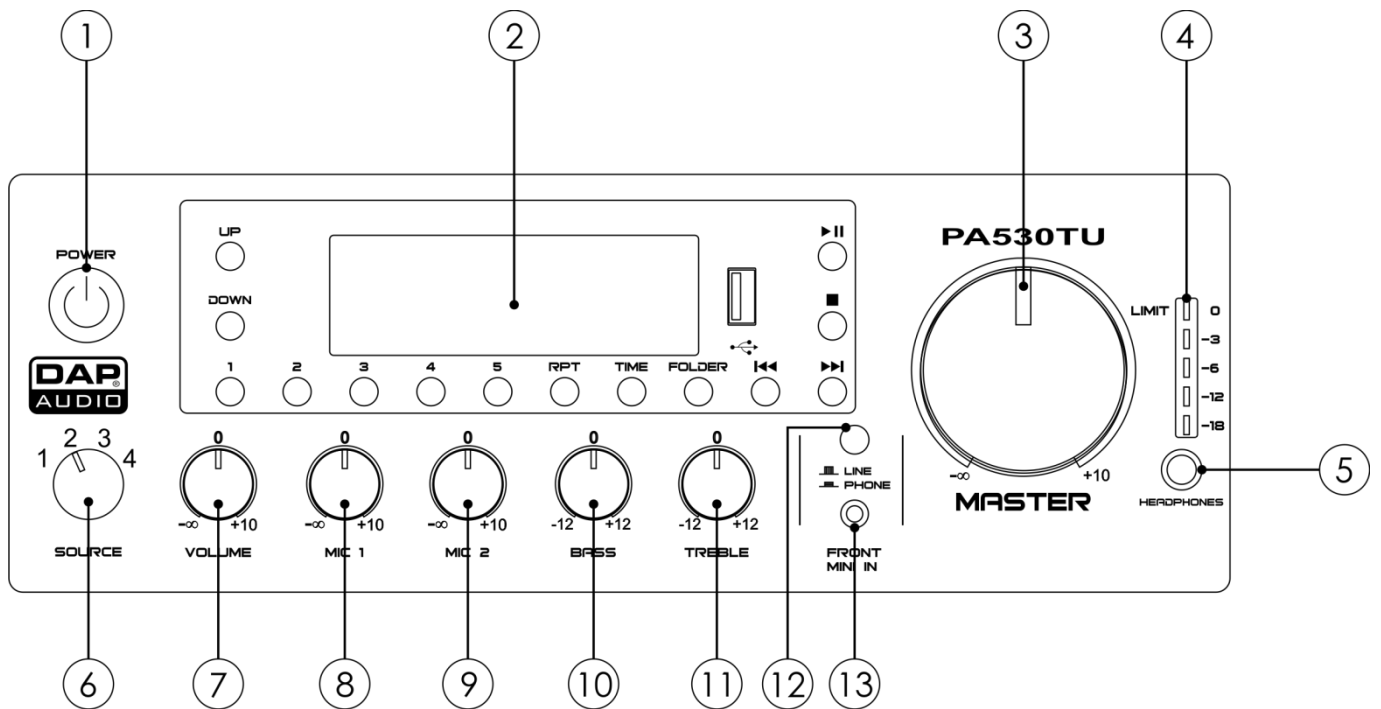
1 2 3 4

POWER

UP

DOWN

1 2 3 4 5 RPT TIME FOLDER

PA530TU

LIMIT 0 -3 -6 -12 -18

DAP AUDIO

1 2 3 4

SOURCE

0
$-\infty$ +10
VOLUME

0
$-\infty$ +10
MIC 1

0
$-\infty$ +10
MIC 2

0
-12 +12
BASS

0
-12 +12
TREBLE

LINE
PHONE

FRONT
MINI IN

$-\infty$ +10
MASTER

HEADPHONES

5

6 7 8 9 10 11 12 13